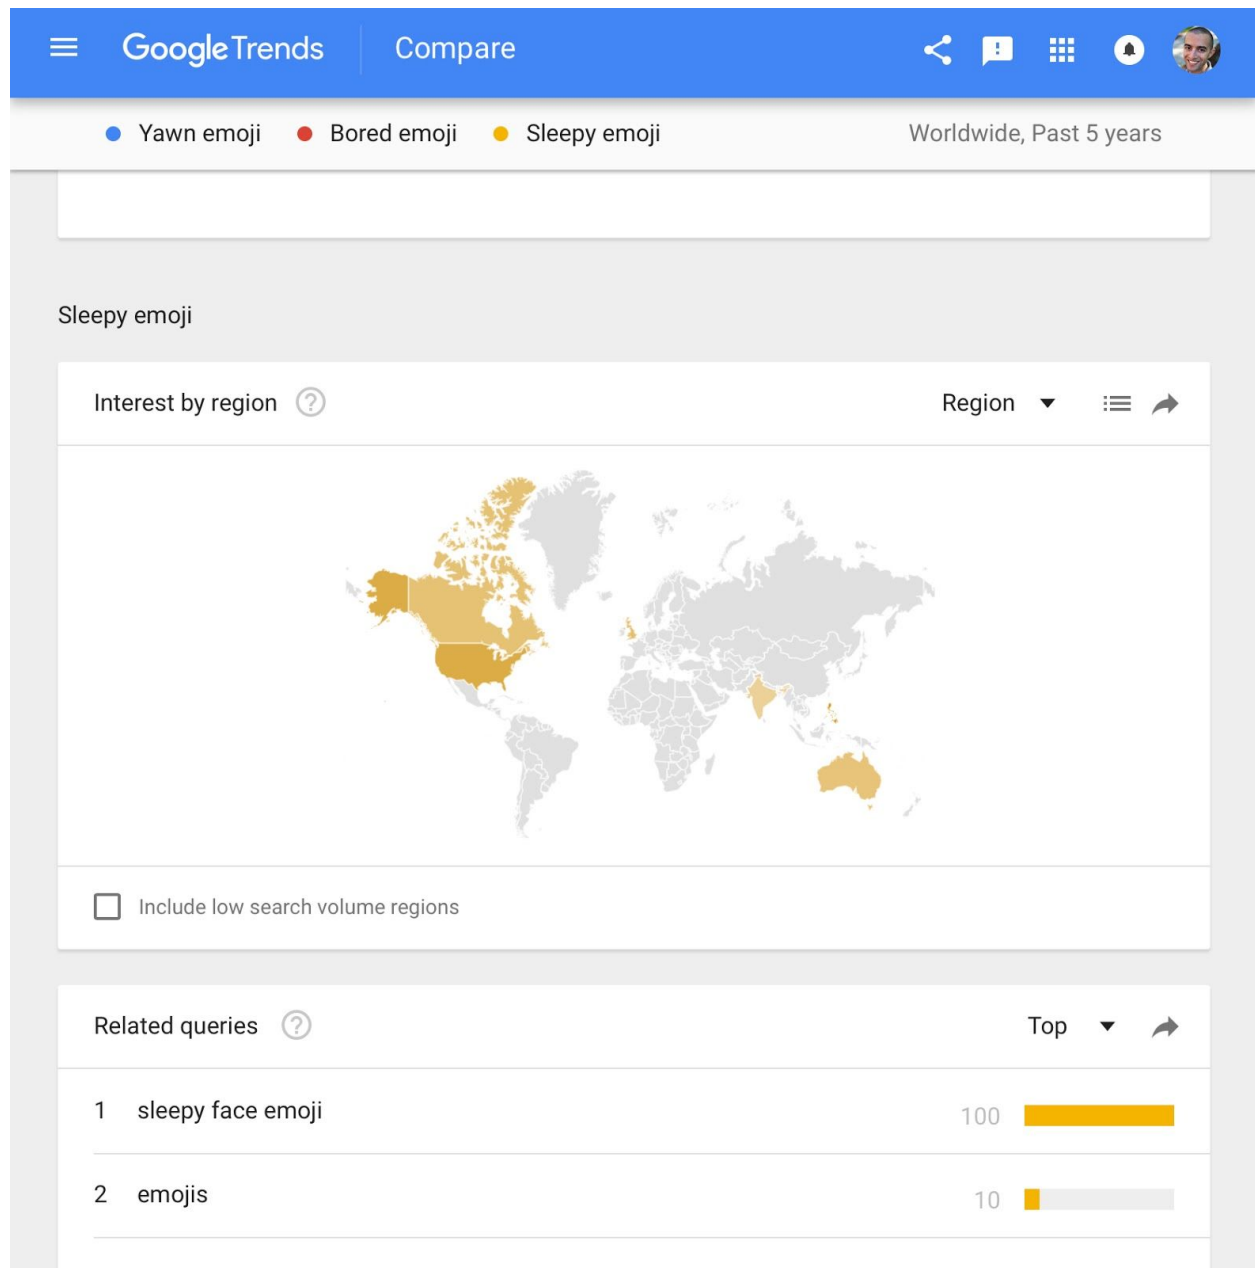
Google Trends Compare

Yawn emoji Bored emoji Sleepy emoji Worldwide, Past 5 years

Sleepy emoji

Interest by region Region

Include low search volume regions

Related queries Top

1 sleepy face emoji 100

2 emojis 10